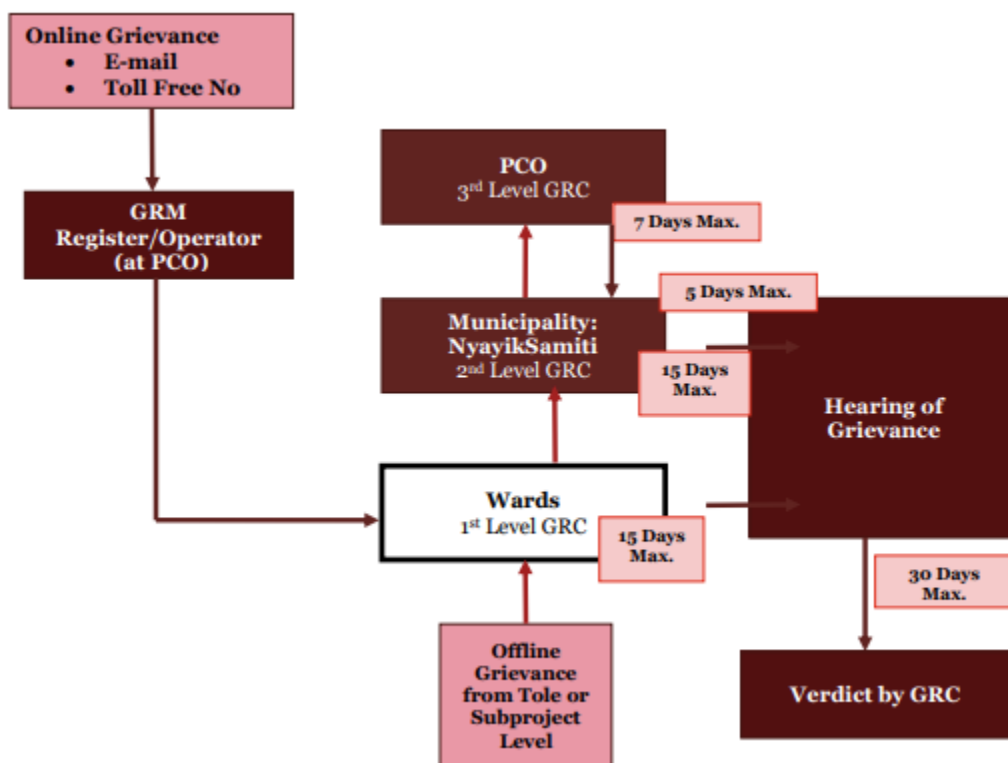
Online Grievance
- E-mail
- Toll Free No

GRM Register/Operator (at PCO)

PCO
3rd Level GRC

7 Days Max.

5 Days Max.

Municipality: NyayikSamiti
2nd Level GRC

15 Days Max.

Hearing of Grievance

Wards
1st Level GRC

15 Days Max.

30 Days Max.

Offline Grievance from Tole or Subproject Level

Verdict by GRC